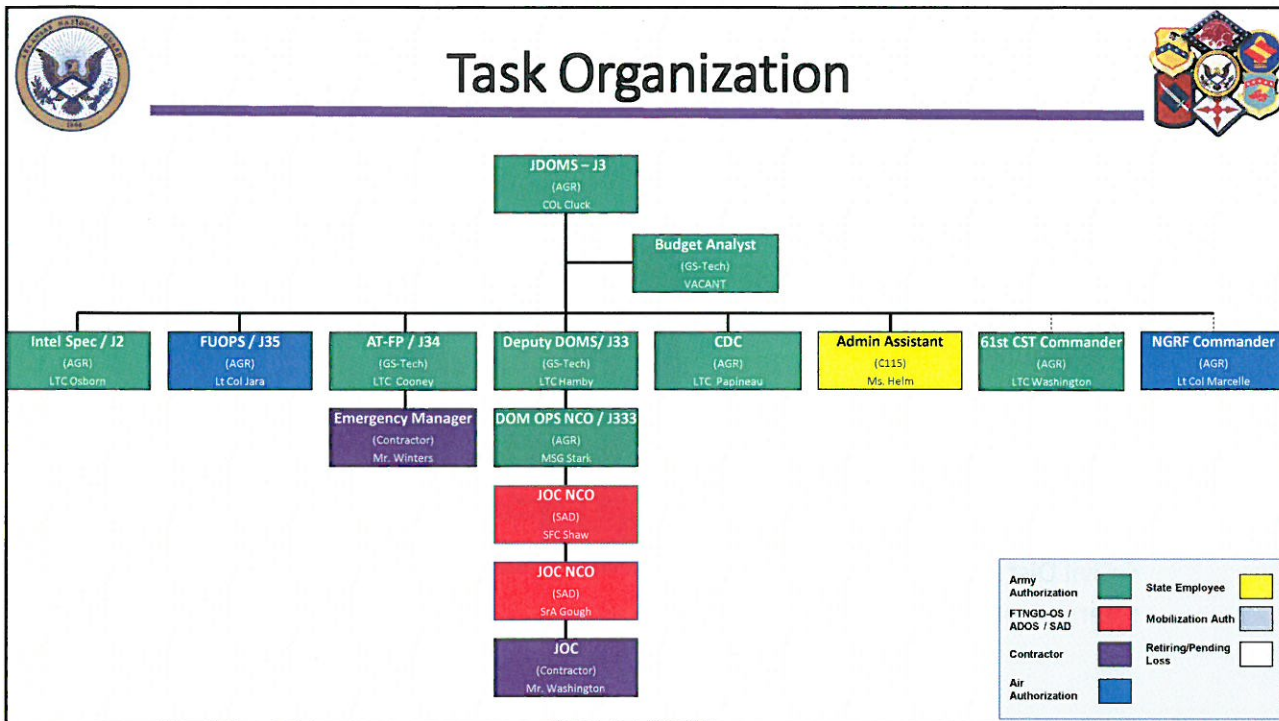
Task Organization

JDOMS – J3
(AGR)
COL Cluck

Budget Analyst
(GS-Tech)
VACANT

Intel Spec / J2
(AGR)
LTC Osborn

FUOPS / J35
(AGR)
Lt Col Jara

AT-FP / J34
(GS-Tech)
LTC Cooney

Deputy DOMS/ J33
(GS-Tech)
LTC Hamby

CDC
(AGR)
LTC Papineau

Admin Assistant
(C115)
Ms. Helm

61st CST Commander
(AGR)
LTC Washington

NGRF Commander
(AGR)
Lt Col Marcelle

Emergency Manager
(Contractor)
Mr. Winters

DOM OPS NCO / J333
(AGR)
MSG Stark

JOC NCO
(SAD)
SFC Shaw

JOC NCO
(SAD)
SrA Gough

JOC
(Contractor)
Mr. Washington

Army Authorization
FTNGD-OS / ADOS / SAD
Contractor
Air Authorization
State Employee
Mobilization Auth
Retiring/Pending Loss